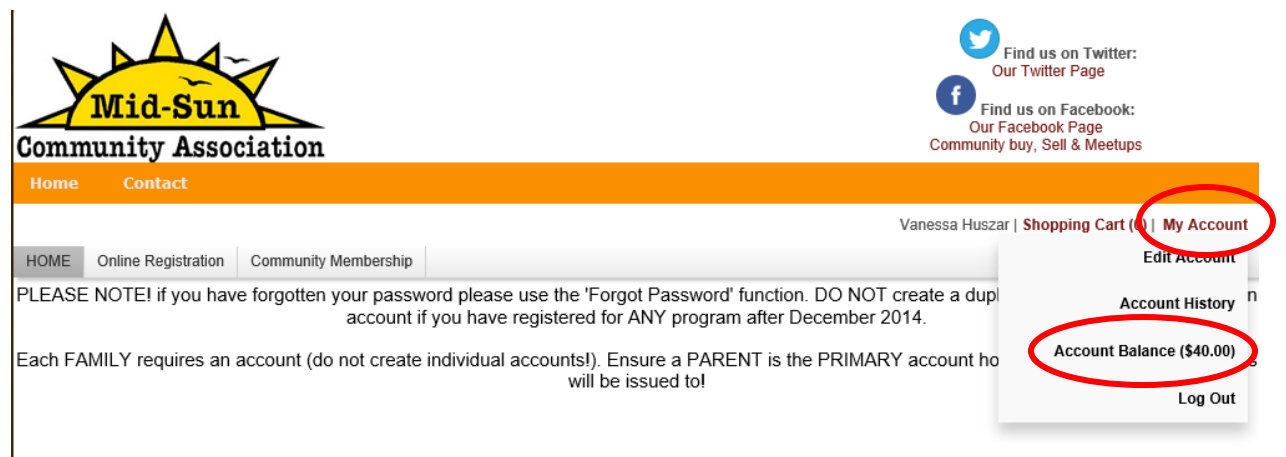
Mid-Sun
Community Association

Find us on Twitter:
Our Twitter Page

Find us on Facebook:
Our Facebook Page
Community buy, Sell & Meetups

Home Contact

Vanessa Huszar | Shopping Cart ([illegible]) | My Account

HOME Online Registration Community Membership

Edit Account
Account History
Account Balance ($40.00)
Log Out

PLEASE NOTE! if you have forgotten your password please use the 'Forgot Password' function. DO NOT create a dupl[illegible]n account if you have registered for ANY program after December 2014.

Each FAMILY requires an account (do not create individual accounts!). Ensure a PARENT is the PRIMARY account ho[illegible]s will be issued to!